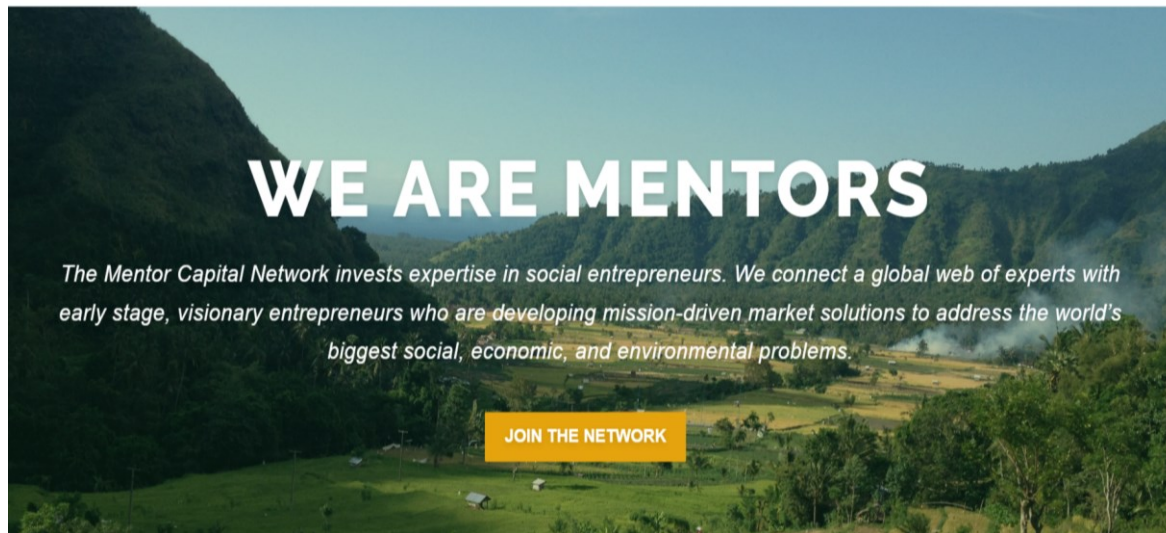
WE ARE MENTORS

The Mentor Capital Network invests expertise in social entrepreneurs. We connect a global web of experts with early stage, visionary entrepreneurs who are developing mission-driven market solutions to address the world's biggest social, economic, and environmental problems.

JOIN THE NETWORK